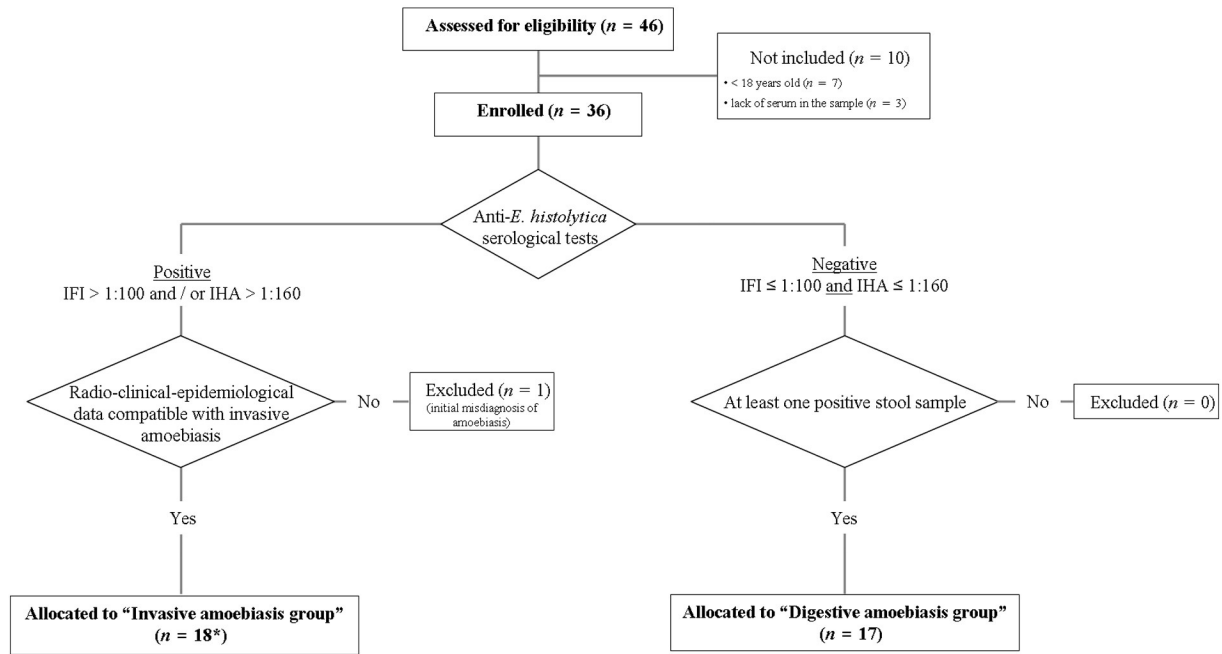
Assessed for eligibility ($n$ = 46)

Not included ($n$ = 10)
• < 18 years old ($n$ = 7)
• lack of serum in the sample ($n$ = 3)

Enrolled ($n$ = 36)

Anti-E. histolytica serological tests

Positive
IFI > 1:100 and / or IHA > 1:160

Negative
IFI ≤ 1:100 and IHA ≤ 1:160

Radio-clinical-epidemiological data compatible with invasive amoebiasis

No

Excluded ($n$ = 1)
(initial misdiagnosis of amoebiasis)

At least one positive stool sample

No

Excluded ($n$ = 0)

Yes

Yes

Allocated to "Invasive amoebiasis group"
($n$ = 18*)

Allocated to "Digestive amoebiasis group"
($n$ = 17)